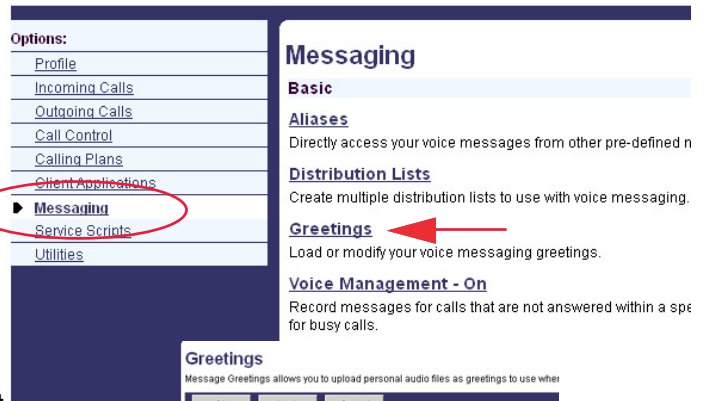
Options:
Profile
Incoming Calls
Outgoing Calls
Call Control
Calling Plans
Client Applications
Messaging
Service Scripts
Utilities

Messaging

Basic

Aliases
Directly access your voice messages from other pre-defined n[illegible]

Distribution Lists
Create multiple distribution lists to use with voice messaging.

Greetings
Load or modify your voice messaging greetings.

Voice Management - On
Record messages for calls that are not answered within a spe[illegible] for busy calls.

Greetings
Message Greetings allows you to upload personal audio files as greetings to use whe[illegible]